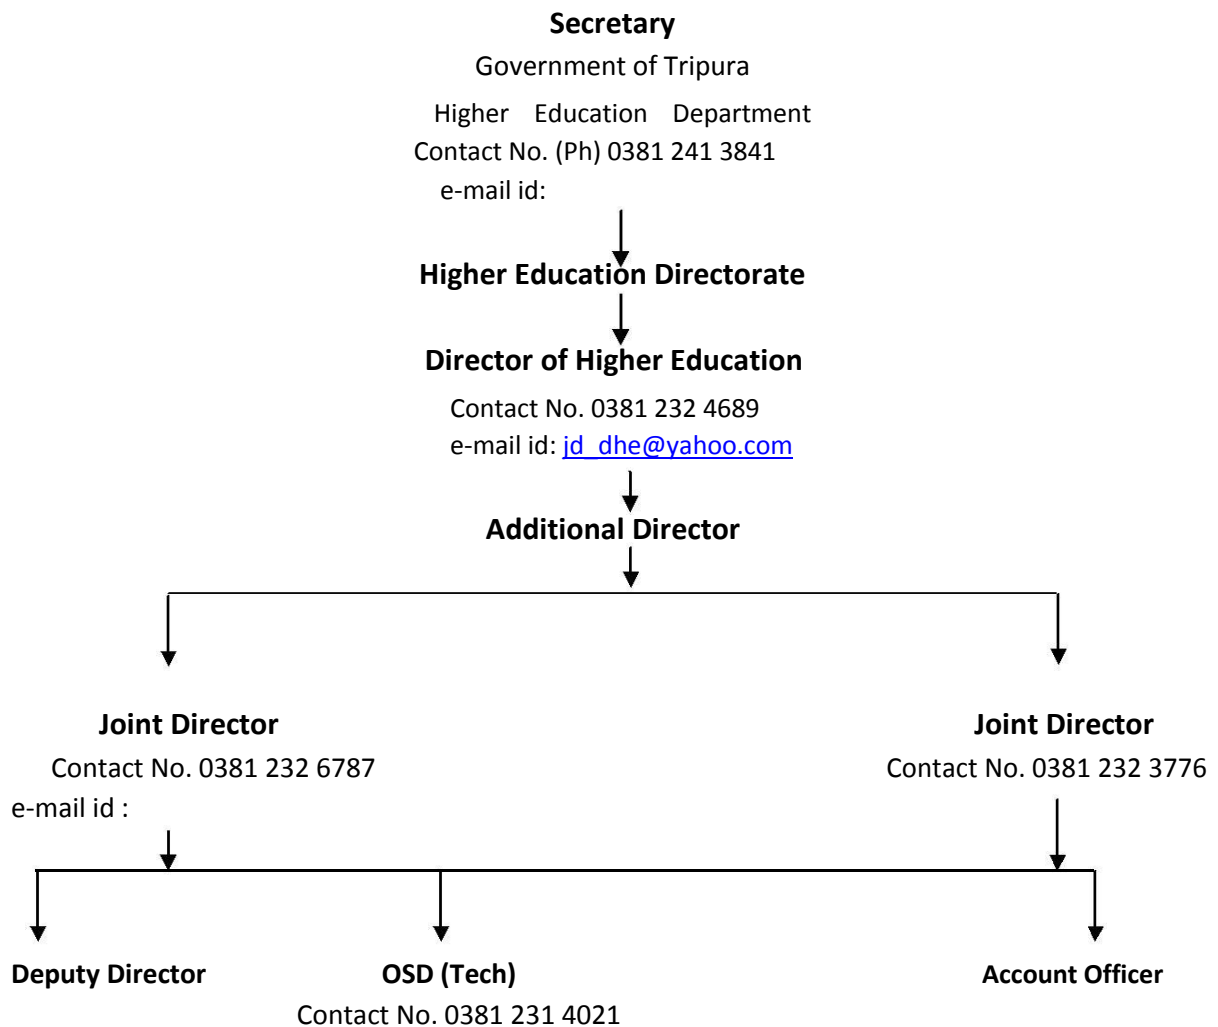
Secretary

Government of Tripura

Higher Education Department

Contact No. (Ph) 0381 241 3841

e-mail id:

Higher Education Directorate

Director of Higher Education

Contact No. 0381 232 4689

e-mail id: jd_dhe@yahoo.com

Additional Director

Joint Director

Contact No. 0381 232 6787

e-mail id :

Joint Director

Contact No. 0381 232 3776

Deputy Director

OSD (Tech)

Contact No. 0381 231 4021

Account Officer